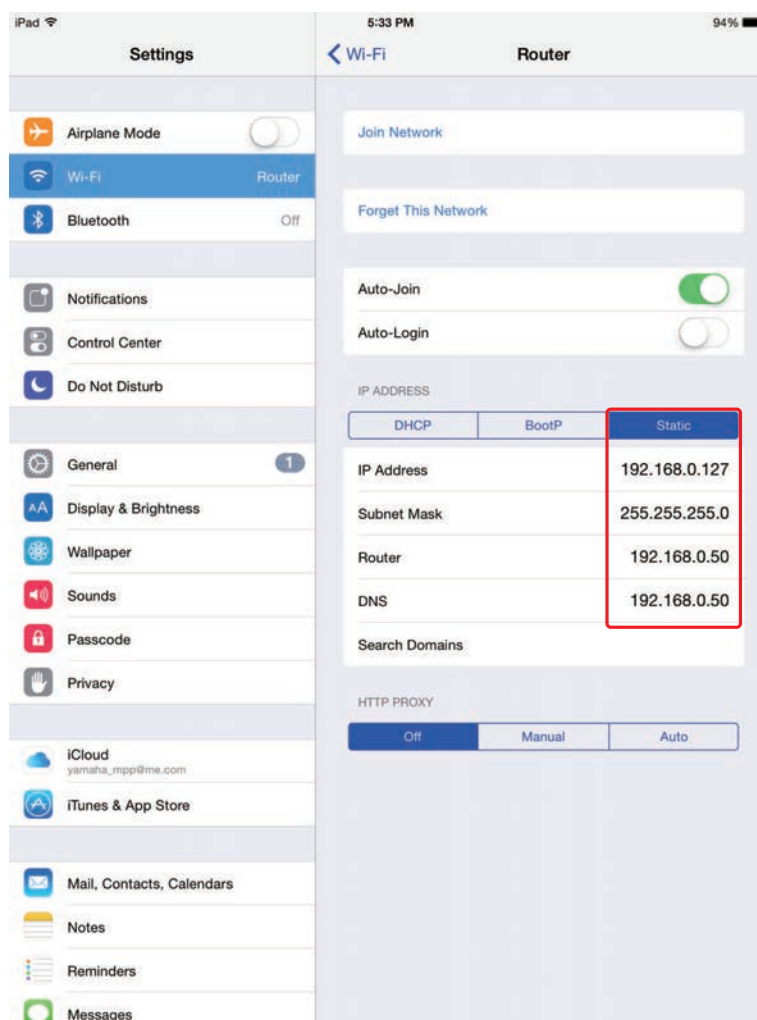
iPad 5:33 PM 94%

Settings

Airplane Mode

Wi-Fi Router

Bluetooth Off

Notifications

Control Center

Do Not Disturb

General 1

Display & Brightness

Wallpaper

Sounds

Passcode

Privacy

iCloud
yamaha_mpp@me.com

iTunes & App Store

Mail, Contacts, Calendars

Notes

Reminders

Messages

Wi-Fi Router

Join Network

Forget This Network

Auto-Join

Auto-Login

IP ADDRESS

| DHCP | BootP | Static |
|---|---|---|

| | |
|---|---|
| IP Address | 192.168.0.127 |
| Subnet Mask | 255.255.255.0 |
| Router | 192.168.0.50 |
| DNS | 192.168.0.50 |
| Search Domains | |

HTTP PROXY

| Off | Manual | Auto |
|---|---|---|